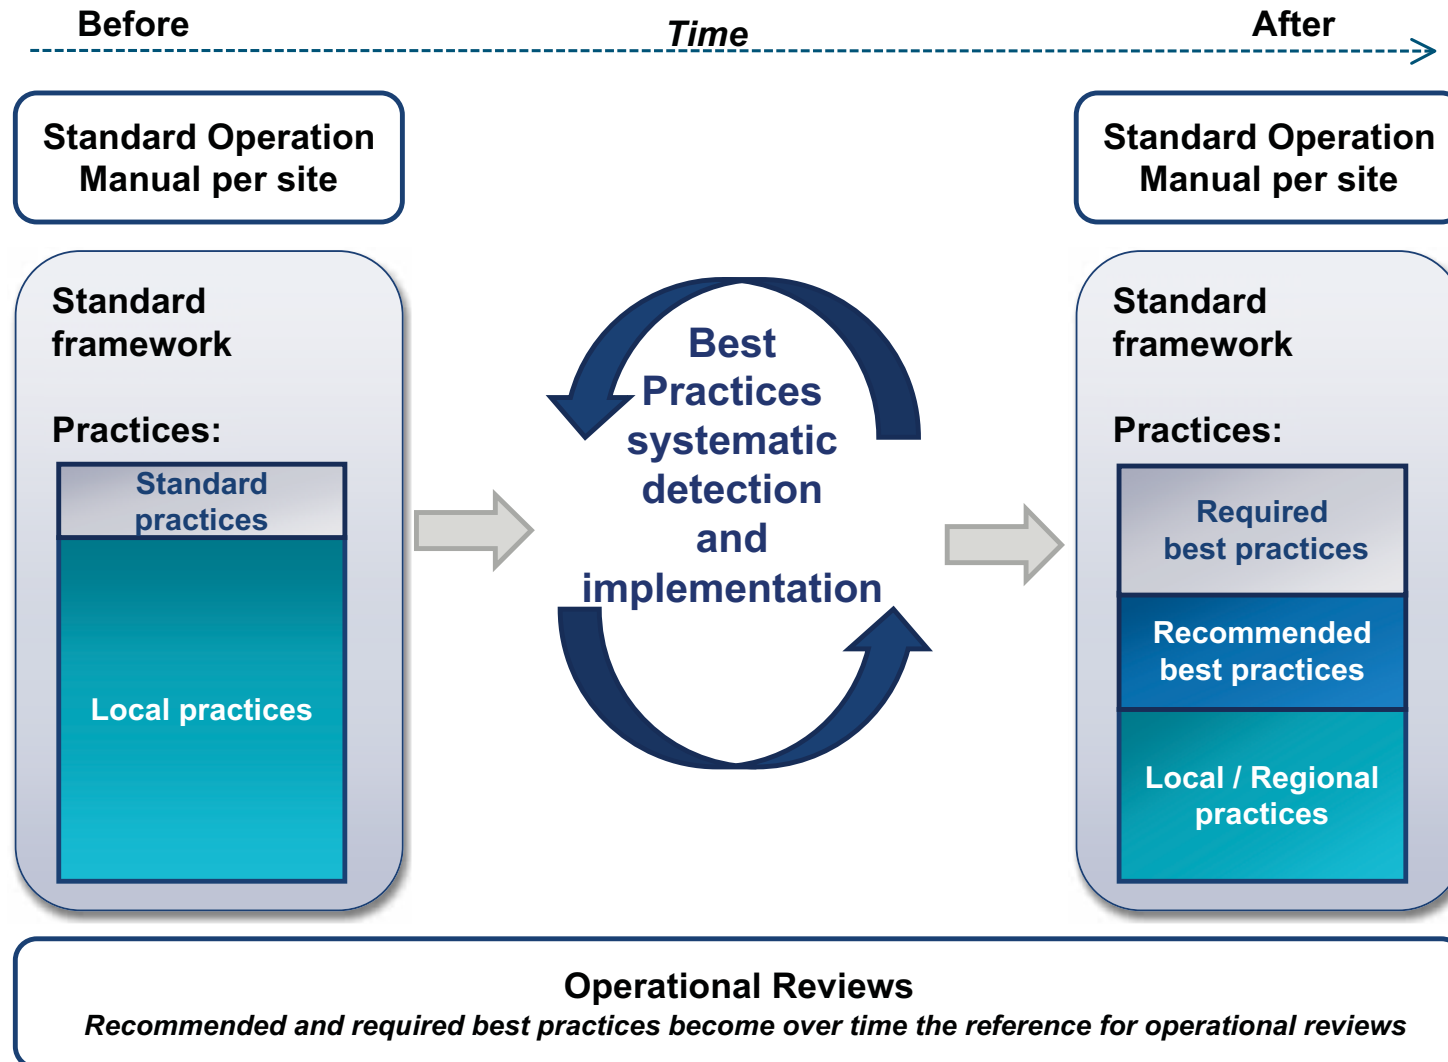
Before

Time

After

Standard Operation Manual per site

Standard framework

Practices:

Standard practices

Local practices

Best Practices systematic detection and implementation

Standard Operation Manual per site

Standard framework

Practices:

Required best practices

Recommended best practices

Local / Regional practices

Operational Reviews

*Recommended and required best practices become over time the reference for operational reviews*